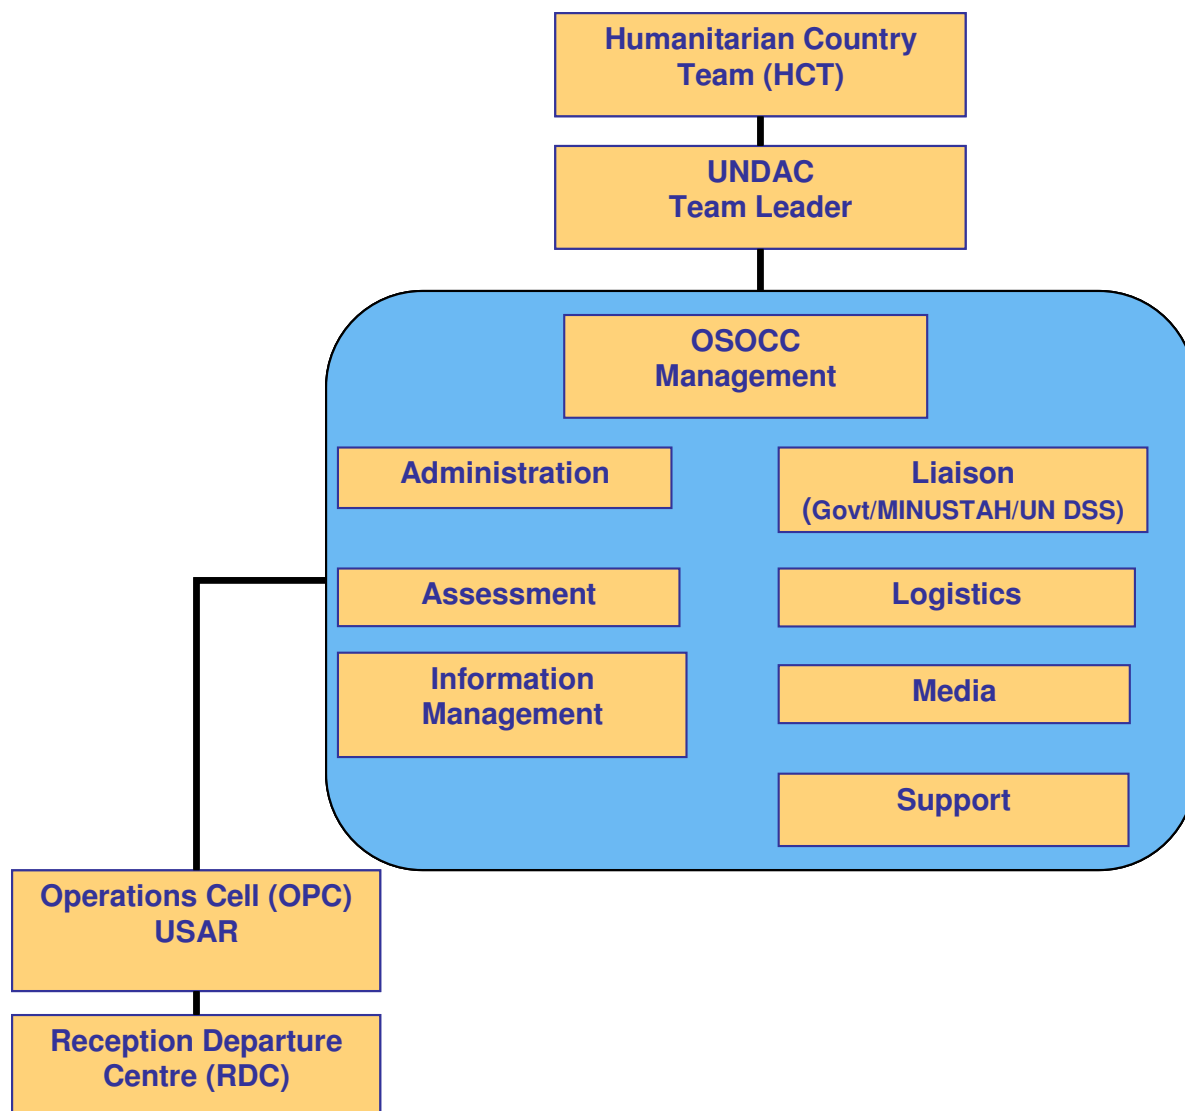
Humanitarian Country Team (HCT)

UNDAC Team Leader

OSOCC Management

Administration

Liaison (Govt/MINUSTAH/UN DSS)

Assessment

Logistics

Information Management

Media

Support

Operations Cell (OPC) USAR

Reception Departure Centre (RDC)